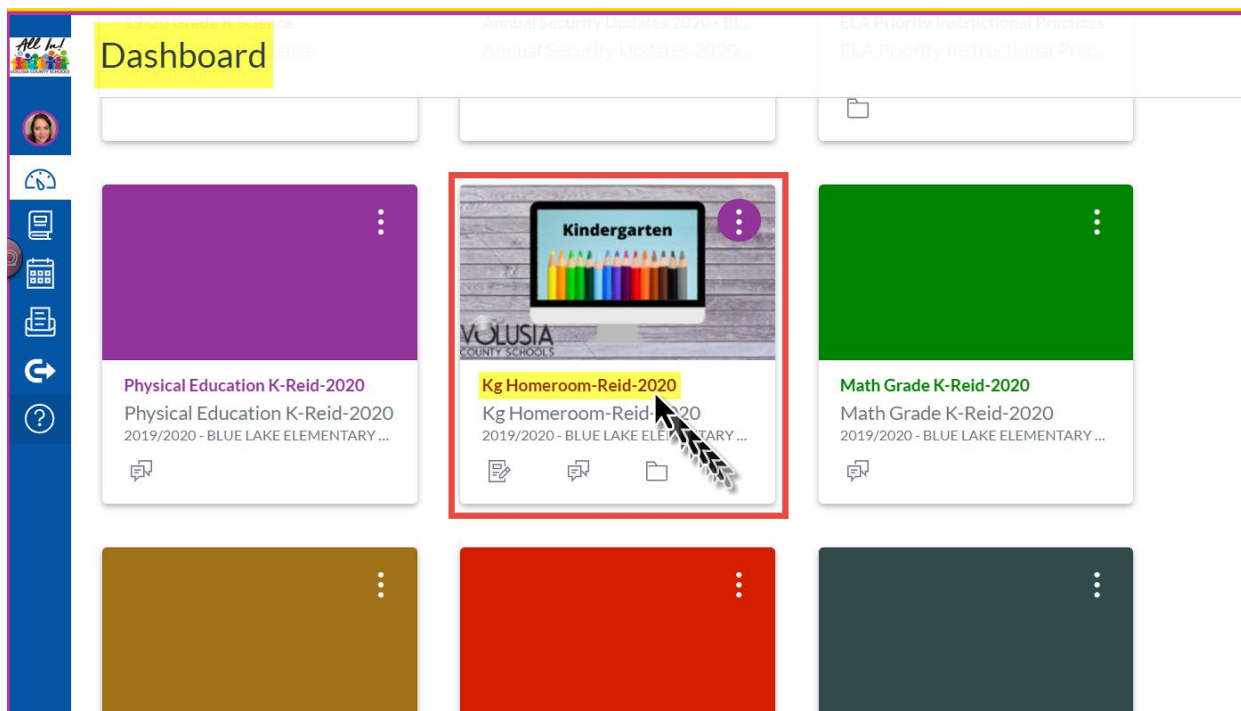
All In!
VOLUSIA COUNTY SCHOOLS

Dashboard

19-20 Grade K Science
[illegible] Science

Annual Security Updates 2020 - Bl...
Annual Security Updates 2020...

ELA Priority Instructional Practices
ELA Priority Instructional Prac...

Physical Education K-Reid-2020
Physical Education K-Reid-2020
2019/2020 - BLUE LAKE ELEMENTARY ...

Kindergarten
VOLUSIA COUNTY SCHOOLS
Kg Homeroom-Reid-2020
Kg Homeroom-Reid-2020
2019/2020 - BLUE LAKE ELEMENTARY ...

Math Grade K-Reid-2020
Math Grade K-Reid-2020
2019/2020 - BLUE LAKE ELEMENTARY ...